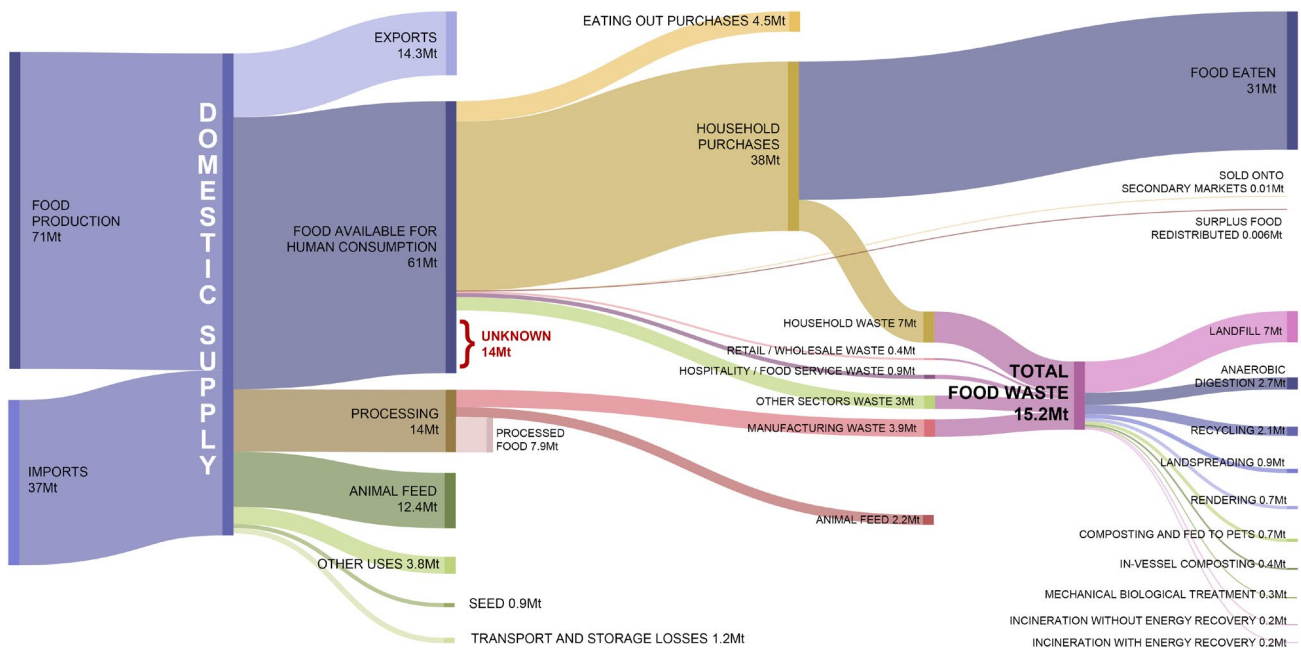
FOOD PRODUCTION 71Mt

IMPORTS 37Mt

DOMESTIC SUPPLY

EXPORTS 14.3Mt

FOOD AVAILABLE FOR HUMAN CONSUMPTION 61Mt

UNKNOWN 14Mt

PROCESSING 14Mt

PROCESSED FOOD 7.9Mt

ANIMAL FEED 12.4Mt

OTHER USES 3.8Mt

SEED 0.9Mt

TRANSPORT AND STORAGE LOSSES 1.2Mt

EATING OUT PURCHASES 4.5Mt

HOUSEHOLD PURCHASES 38Mt

FOOD EATEN 31Mt

SOLD ONTO SECONDARY MARKETS 0.01Mt

SURPLUS FOOD REDISTRIBUTED 0.006Mt

HOUSEHOLD WASTE 7Mt

RETAIL / WHOLESALE WASTE 0.4Mt

HOSPITALITY / FOOD SERVICE WASTE 0.9Mt

OTHER SECTORS WASTE 3Mt

MANUFACTURING WASTE 3.9Mt

ANIMAL FEED 2.2Mt

TOTAL FOOD WASTE 15.2Mt

LANDFILL 7Mt

ANAEROBIC DIGESTION 2.7Mt

RECYCLING 2.1Mt

LANDSPREADING 0.9Mt

RENDERING 0.7Mt

COMPOSTING AND FED TO PETS 0.7Mt

IN-VESSEL COMPOSTING 0.4Mt

MECHANICAL BIOLOGICAL TREATMENT 0.3Mt

INCINERATION WITHOUT ENERGY RECOVERY 0.2Mt

INCINERATION WITH ENERGY RECOVERY 0.2Mt